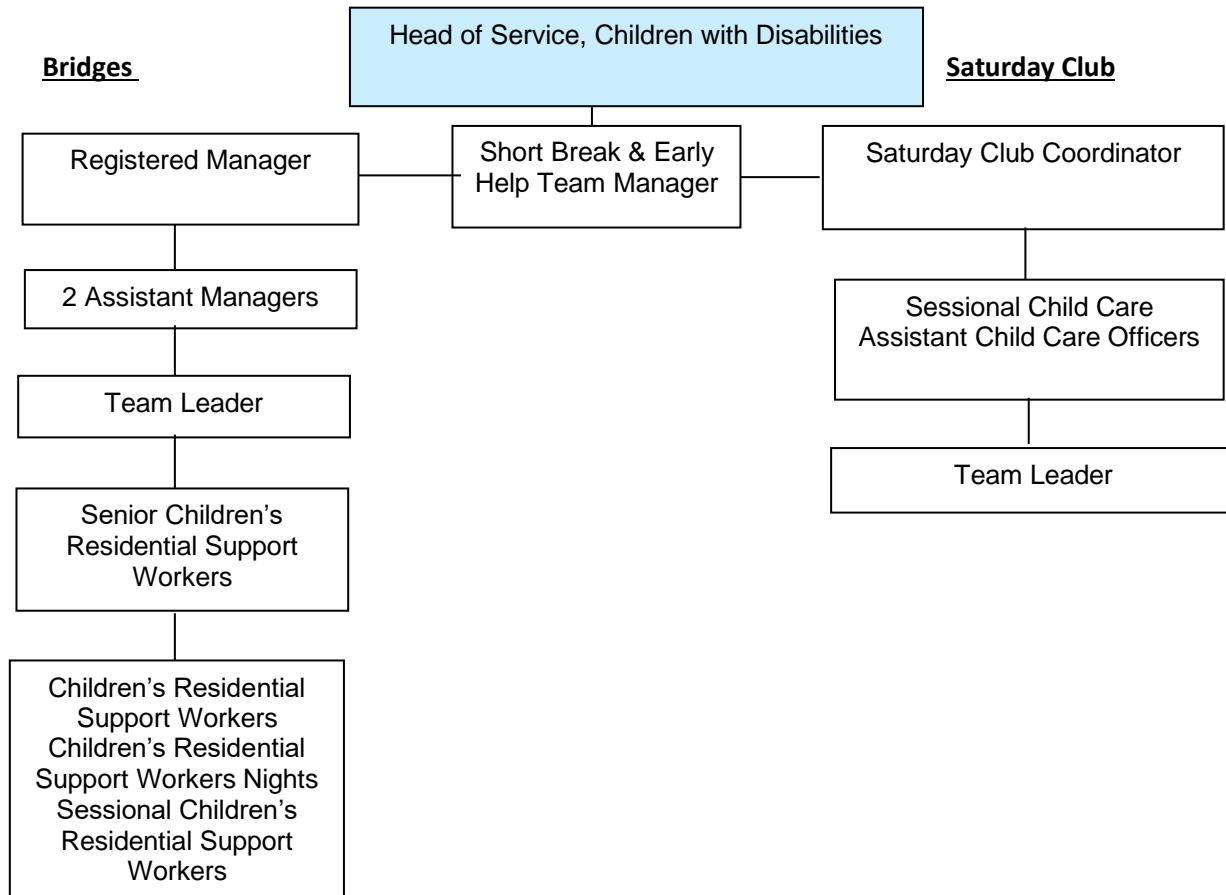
Head of Service, Children with Disabilities

Bridges

Saturday Club

Registered Manager

Short Break & Early Help Team Manager

Saturday Club Coordinator

2 Assistant Managers

Team Leader

Senior Children's Residential Support Workers

Children's Residential Support Workers
Children's Residential Support Workers Nights
Sessional Children's Residential Support Workers

Sessional Child Care Assistant Child Care Officers

Team Leader